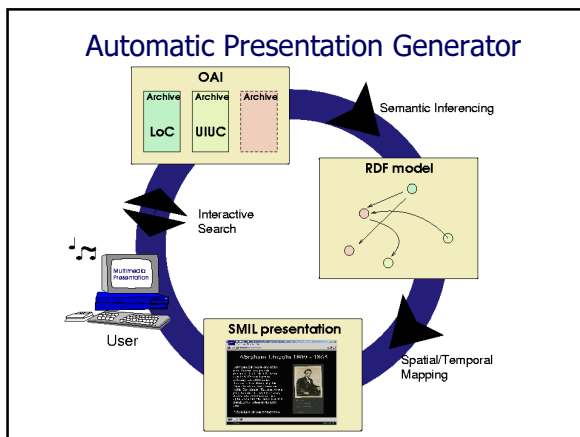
Automatic Presentation Generator

OAI

Archive
LoC

Archive
UIUC

Archive

Semantic Inferencing

RDF model

Interactive Search

Multimedia Presentation

User

SMIL presentation

Abraham Lincoln 1809 – 1865

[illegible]

Spatial/Temporal Mapping